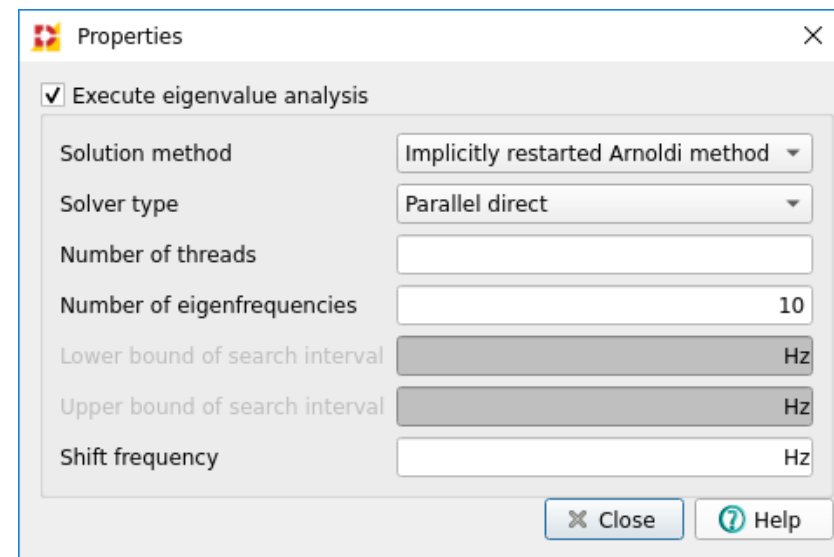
Properties

✓ Execute eigenvalue analysis

Solution method | Implicitly restarted Arnoldi method
Solver type | Parallel direct
Number of threads
Number of eigenfrequencies | 10
Lower bound of search interval | Hz
Upper bound of search interval | Hz
Shift frequency | Hz

Close
Help